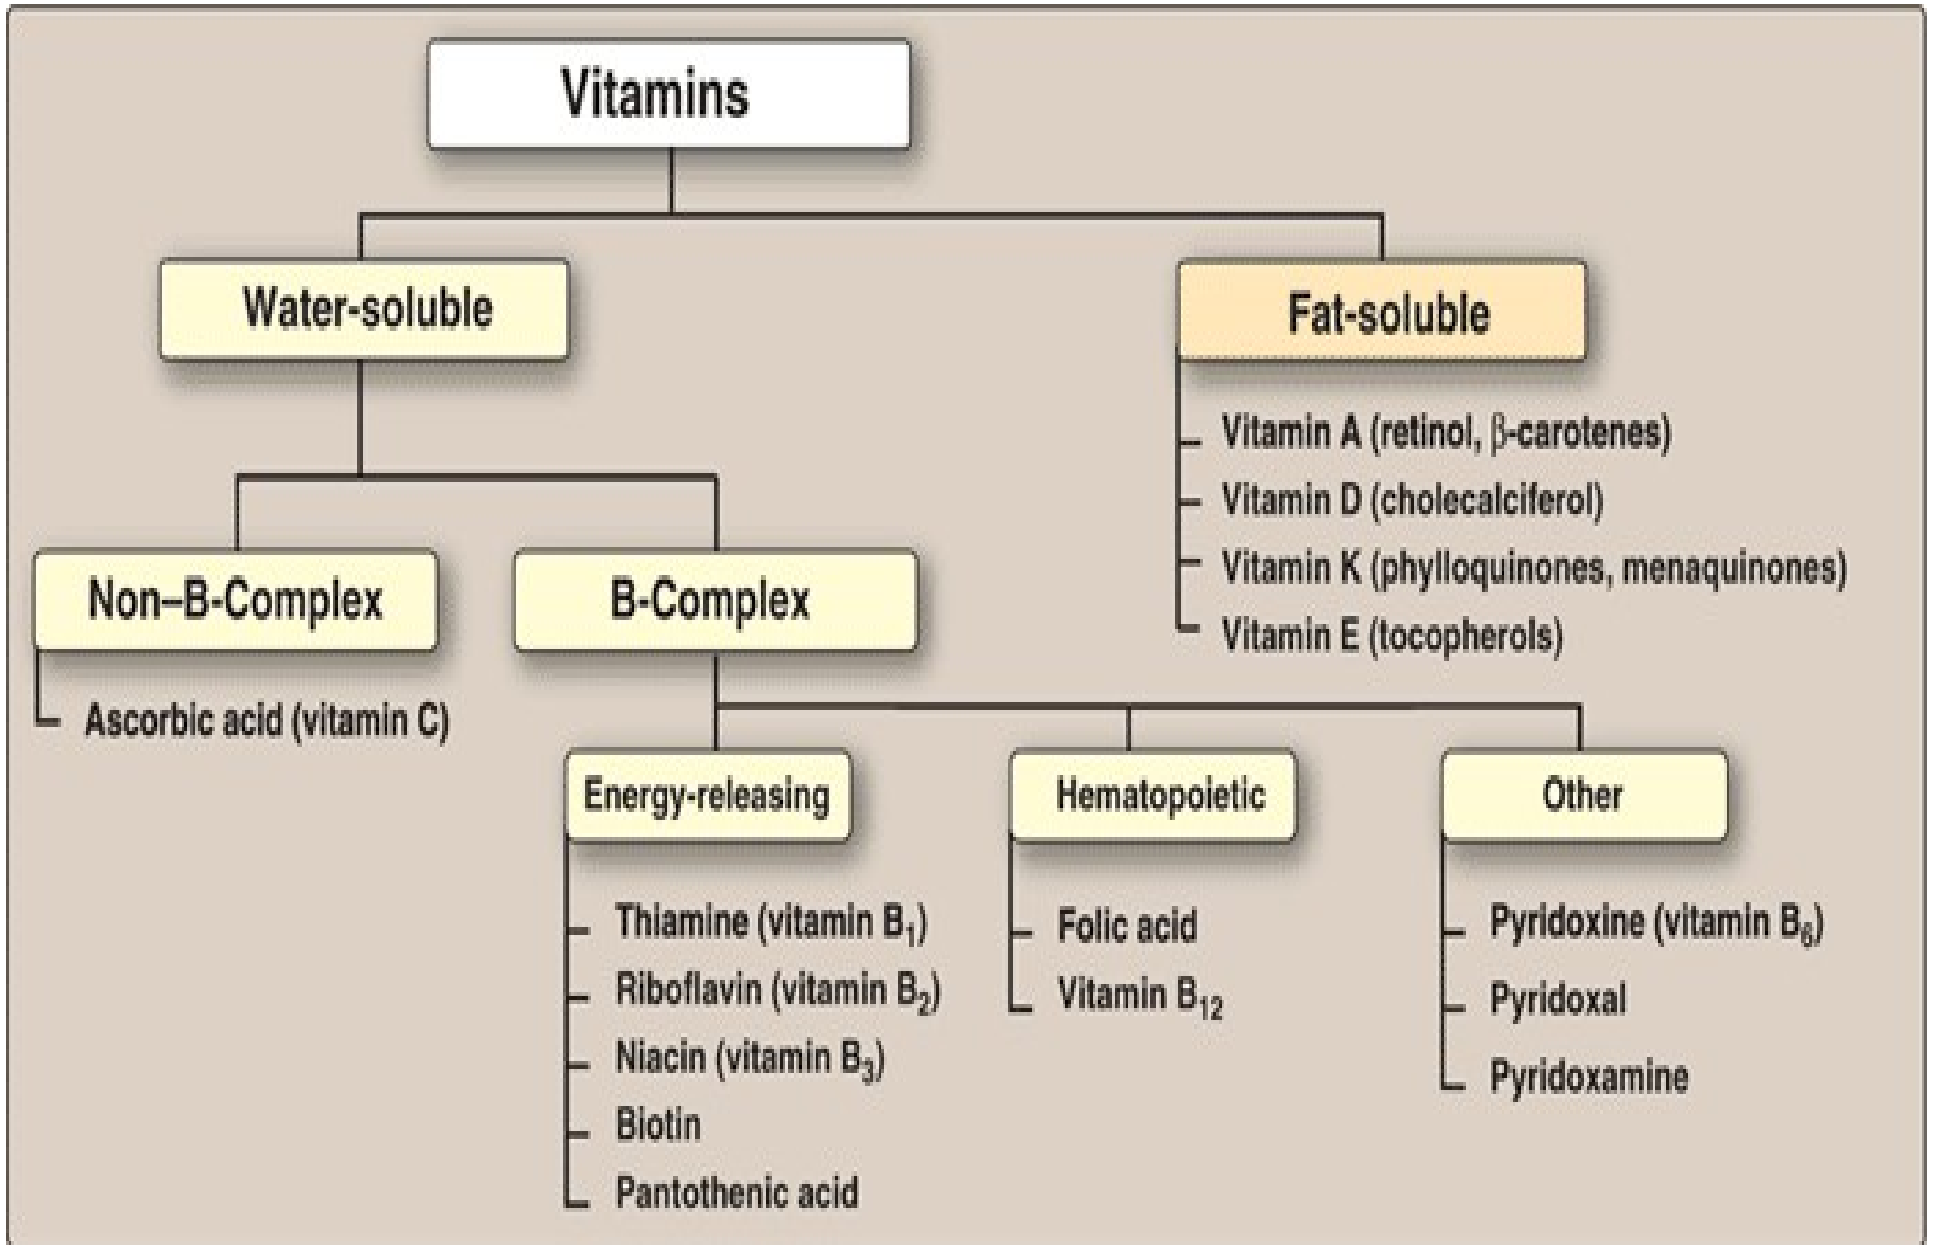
Vitamins

Water-soluble

Fat-soluble

Vitamin A (retinol, $\beta$-carotenes)
Vitamin D (cholecalciferol)
Vitamin K (phylloquinones, menaquinones)
Vitamin E (tocopherols)

Non–B-Complex

B-Complex

Ascorbic acid (vitamin C)

Energy-releasing

Hematopoietic

Other

Thiamine (vitamin $B_1$)
Riboflavin (vitamin $B_2$)
Niacin (vitamin $B_3$)
Biotin
Pantothenic acid

Folic acid
Vitamin $B_{12}$

Pyridoxine (vitamin $B_6$)
Pyridoxal
Pyridoxamine